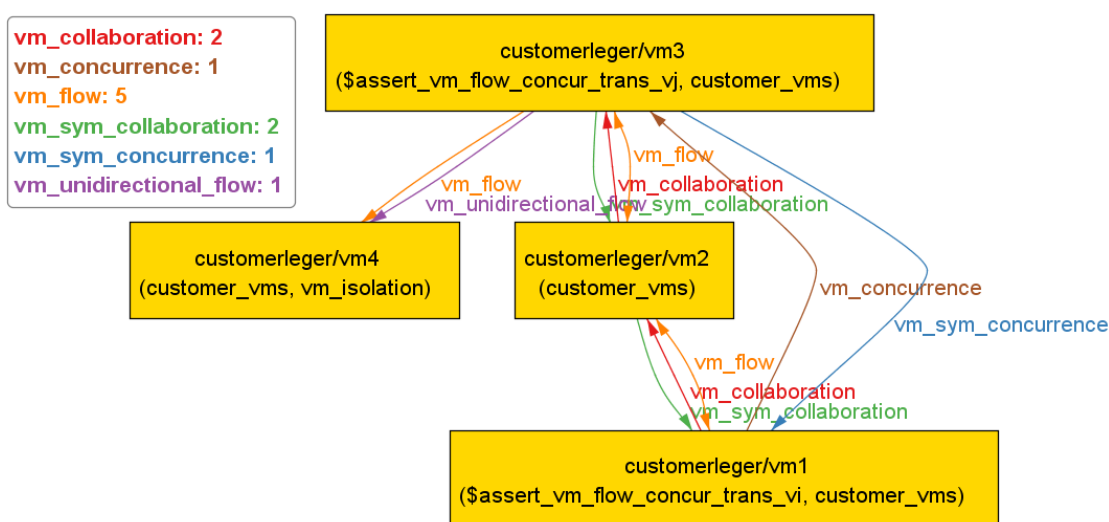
vm_collaboration: 2
vm_concurrence: 1
vm_flow: 5
vm_sym_collaboration: 2
vm_sym_concurrence: 1
vm_unidirectional_flow: 1

customerleger/vm3
($assert_vm_flow_concur_trans_vj, customer_vms)

vm_flow
vm_unidirectional_flow

vm_flow
vm_collaboration
vm_sym_collaboration

customerleger/vm4
(customer_vms, vm_isolation)

customerleger/vm2
(customer_vms)

vm_concurrence

vm_sym_concurrence

vm_flow
vm_collaboration
vm_sym_collaboration

customerleger/vm1
($assert_vm_flow_concur_trans_vi, customer_vms)